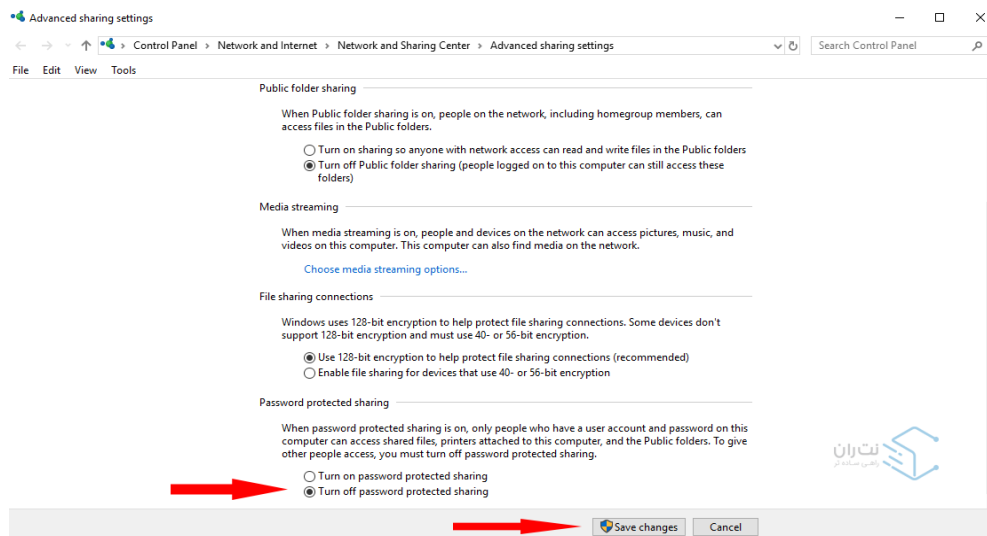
Advanced sharing settings

Control Panel > Network and Internet > Network and Sharing Center > Advanced sharing settings

Search Control Panel

File Edit View Tools

Public folder sharing

When Public folder sharing is on, people on the network, including homegroup members, can access files in the Public folders.

Turn on sharing so anyone with network access can read and write files in the Public folders

Turn off Public folder sharing (people logged on to this computer can still access these folders)

Media streaming

When media streaming is on, people and devices on the network can access pictures, music, and videos on this computer. This computer can also find media on the network.

Choose media streaming options...

File sharing connections

Windows uses 128-bit encryption to help protect file sharing connections. Some devices don't support 128-bit encryption and must use 40- or 56-bit encryption.

Use 128-bit encryption to help protect file sharing connections (recommended)

Enable file sharing for devices that use 40- or 56-bit encryption

Password protected sharing

When password protected sharing is on, only people who have a user account and password on this computer can access shared files, printers attached to this computer, and the Public folders. To give other people access, you must turn off password protected sharing.

Turn on password protected sharing

Turn off password protected sharing

نت ران

Save changes

Cancel